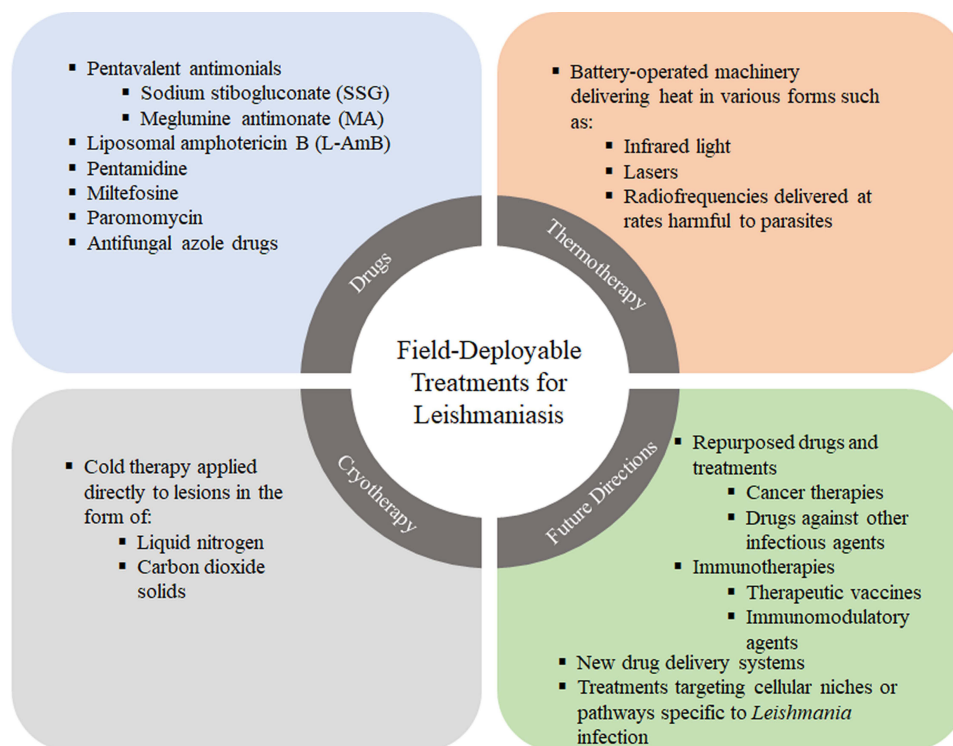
▪ Pentavalent antimonials
▪ Sodium stibogluconate (SSG)
▪ Meglumine antimonate (MA)
▪ Liposomal amphotericin B (L-AmB)
▪ Pentamidine
▪ Miltefosine
▪ Paromomycin
▪ Antifungal azole drugs

▪ Battery-operated machinery delivering heat in various forms such as:
▪ Infrared light
▪ Lasers
▪ Radiofrequencies delivered at rates harmful to parasites

Drugs

Thermotherapy

Field-Deployable Treatments for Leishmaniasis

Cryotherapy

Future Directions

▪ Cold therapy applied directly to lesions in the form of:
▪ Liquid nitrogen
▪ Carbon dioxide solids

▪ Repurposed drugs and treatments
▪ Cancer therapies
▪ Drugs against other infectious agents
▪ Immunotherapies
▪ Therapeutic vaccines
▪ Immunomodulatory agents
▪ New drug delivery systems
▪ Treatments targeting cellular niches or pathways specific to *Leishmania* infection